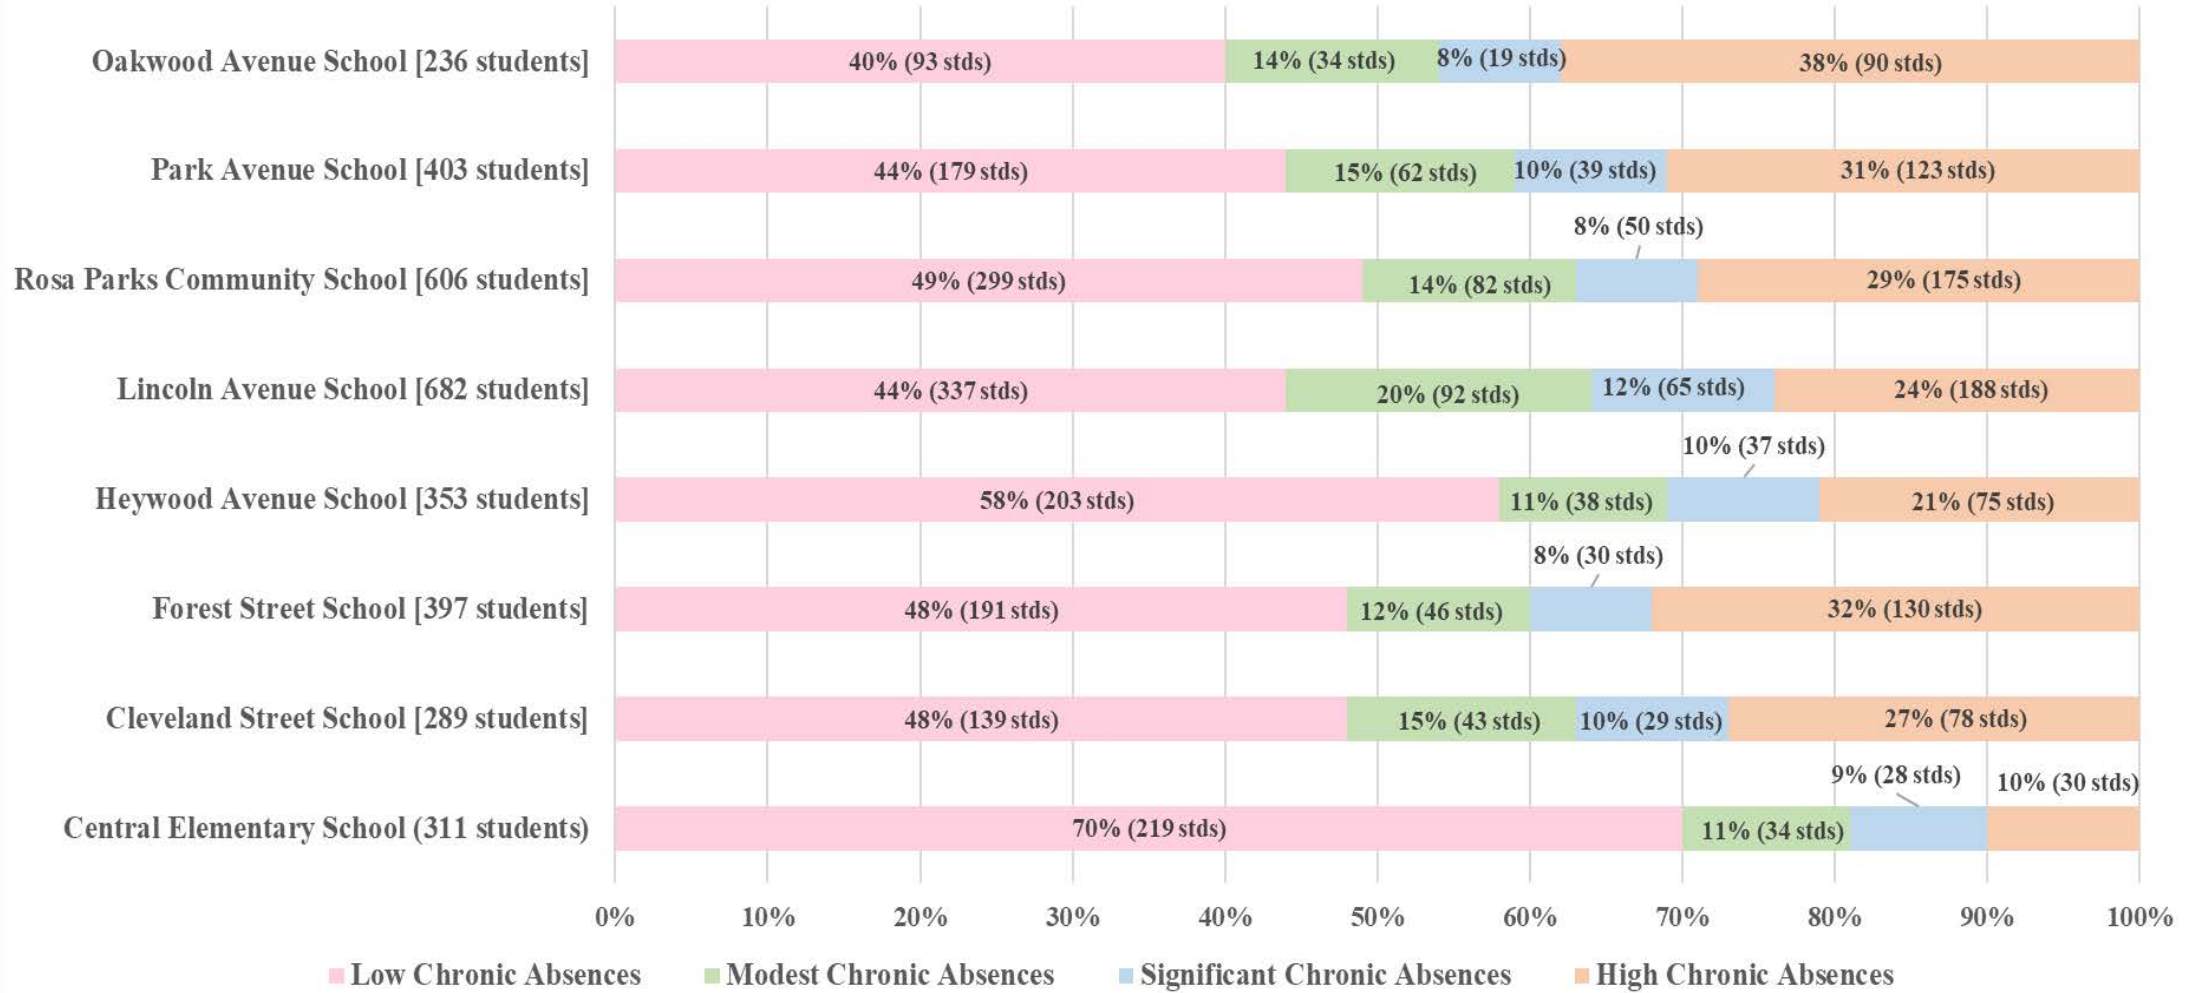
Oakwood Avenue School [236 students]
40% (93 stds)
14% (34 stds)
8% (19 stds)
38% (90 stds)

Park Avenue School [403 students]
44% (179 stds)
15% (62 stds)
10% (39 stds)
31% (123 stds)

Rosa Parks Community School [606 students]
49% (299 stds)
14% (82 stds)
8% (50 stds)
29% (175 stds)

Lincoln Avenue School [682 students]
44% (337 stds)
20% (92 stds)
12% (65 stds)
24% (188 stds)

Heywood Avenue School [353 students]
58% (203 stds)
11% (38 stds)
10% (37 stds)
21% (75 stds)

Forest Street School [397 students]
48% (191 stds)
12% (46 stds)
8% (30 stds)
32% (130 stds)

Cleveland Street School [289 students]
48% (139 stds)
15% (43 stds)
10% (29 stds)
27% (78 stds)

Central Elementary School (311 students)
70% (219 stds)
11% (34 stds)
9% (28 stds)
10% (30 stds)

0% 10% 20% 30% 40% 50% 60% 70% 80% 90% 100%

Low Chronic Absences
Modest Chronic Absences
Significant Chronic Absences
High Chronic Absences